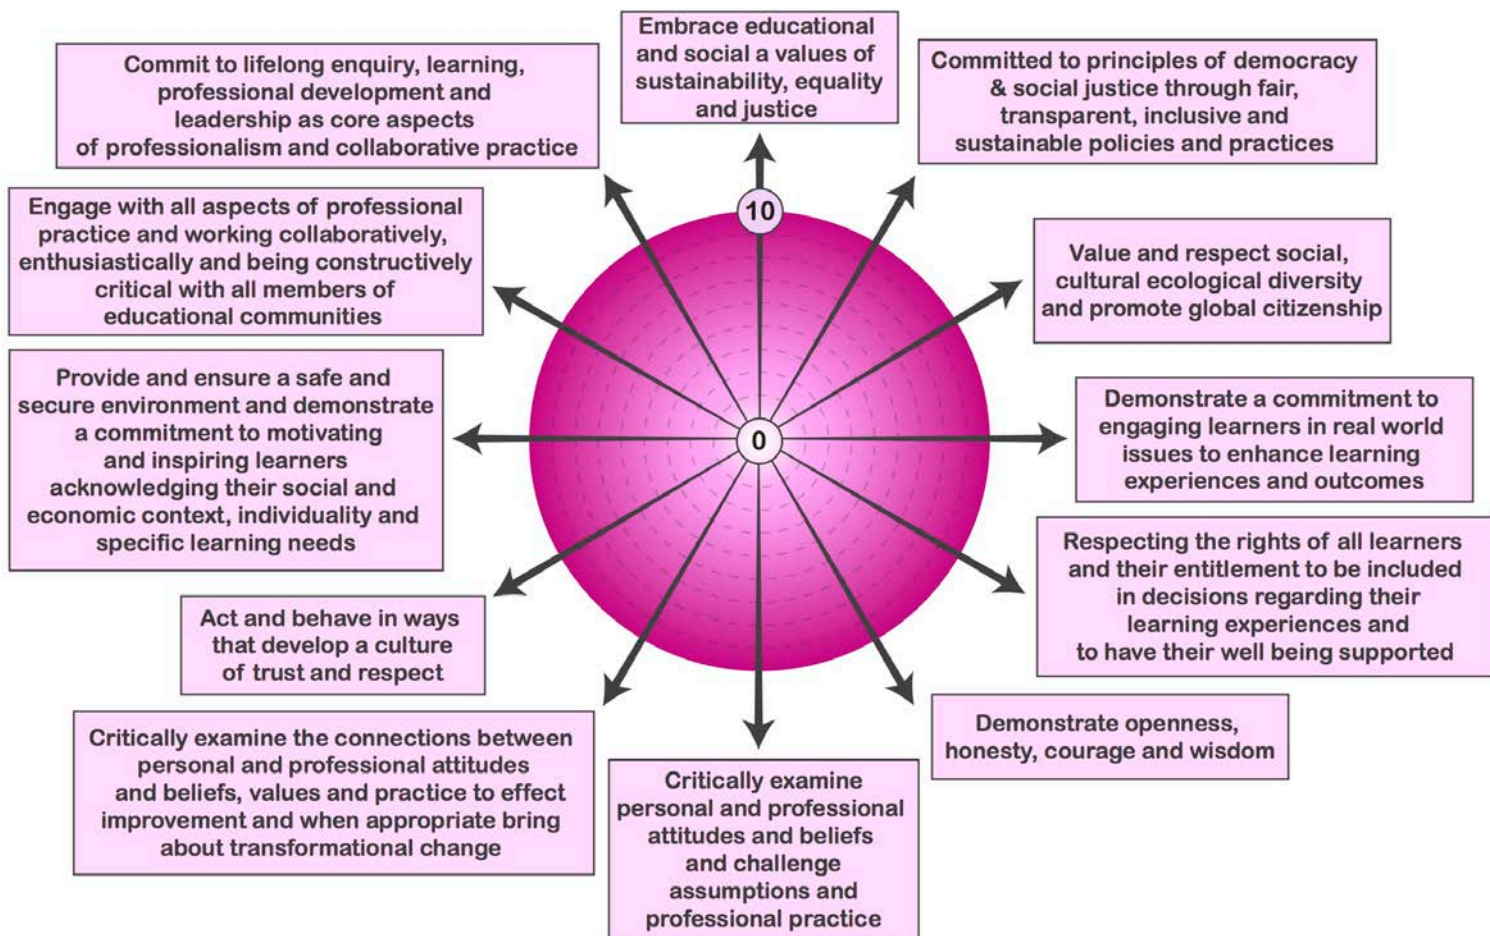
Embrace educational and social a values of sustainability, equality and justice

Committed to principles of democracy & social justice through fair, transparent, inclusive and sustainable policies and practices

Value and respect social, cultural ecological diversity and promote global citizenship

Demonstrate a commitment to engaging learners in real world issues to enhance learning experiences and outcomes

Respecting the rights of all learners and their entitlement to be included in decisions regarding their learning experiences and to have their well being supported

Demonstrate openness, honesty, courage and wisdom

Critically examine personal and professional attitudes and beliefs and challenge assumptions and professional practice

Critically examine the connections between personal and professional attitudes and beliefs, values and practice to effect improvement and when appropriate bring about transformational change

Act and behave in ways that develop a culture of trust and respect

Provide and ensure a safe and secure environment and demonstrate a commitment to motivating and inspiring learners acknowledging their social and economic context, individuality and specific learning needs

Engage with all aspects of professional practice and working collaboratively, enthusiastically and being constructively critical with all members of educational communities

Commit to lifelong enquiry, learning, professional development and leadership as core aspects of professionalism and collaborative practice

10

0